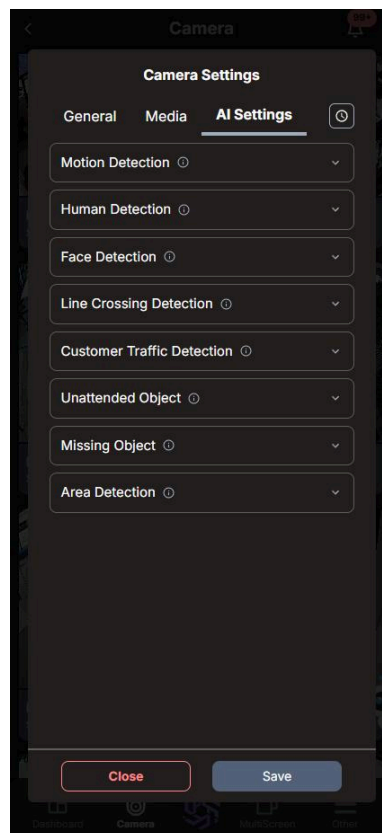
Camera

99+

Camera Settings

General Media AI Settings

Motion Detection ⓘ

Human Detection ⓘ

Face Detection ⓘ

Line Crossing Detection ⓘ

Customer Traffic Detection ⓘ

Unattended Object ⓘ

Missing Object ⓘ

Area Detection ⓘ

Close

Save

Dashboard Camera MultiScreen Other